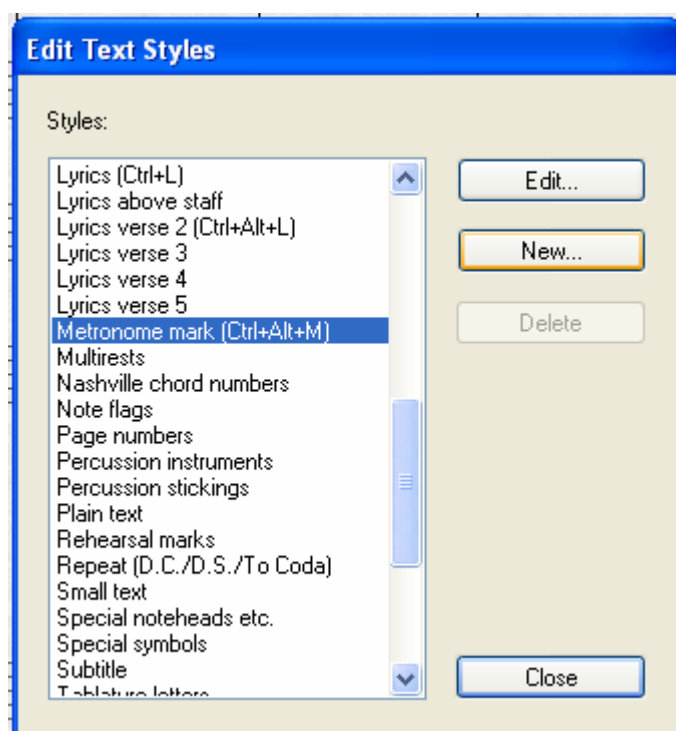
Edit Text Styles

Styles:

Lyrics (Ctrl+L)
Lyrics above staff
Lyrics verse 2 (Ctrl+Alt+L)
Lyrics verse 3
Lyrics verse 4
Lyrics verse 5
Metronome mark (Ctrl+Alt+M)
Multirests
Nashville chord numbers
Note flags
Page numbers
Percussion instruments
Percussion stickings
Plain text
Rehearsal marks
Repeat (D.C./D.S./To Coda)
Small text
Special noteheads etc.
Special symbols
Subtitle
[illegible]

Edit...
New...
Delete
Close